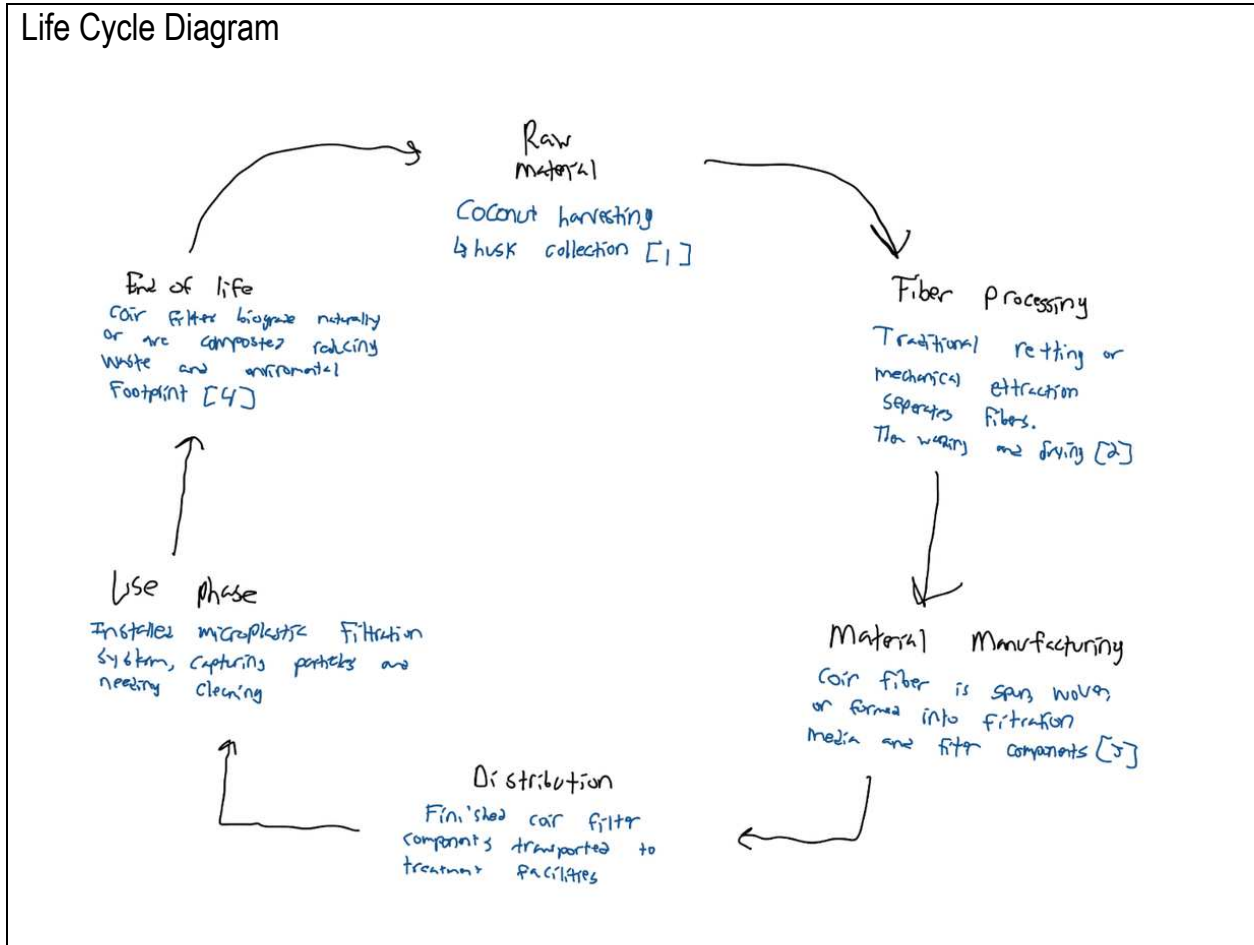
Life Cycle Diagram

Raw material
Coconut harvesting
↳ husk collection [1]

Fiber Processing
Traditional retting or mechanical ettraction seperates fibers.
Then washing and drying [2]

Material Manufacturing
Coir fiber is spun, woven or formed into fitration media and filter components [3]

Distribution
Finished coir filter components transported to treatment facilities

Use phase
Installed microplastic filtration system, capturing particles and needing cleaning

End of life
Coir filter biograde naturally or are composted reducing waste and environmental footprint [4]